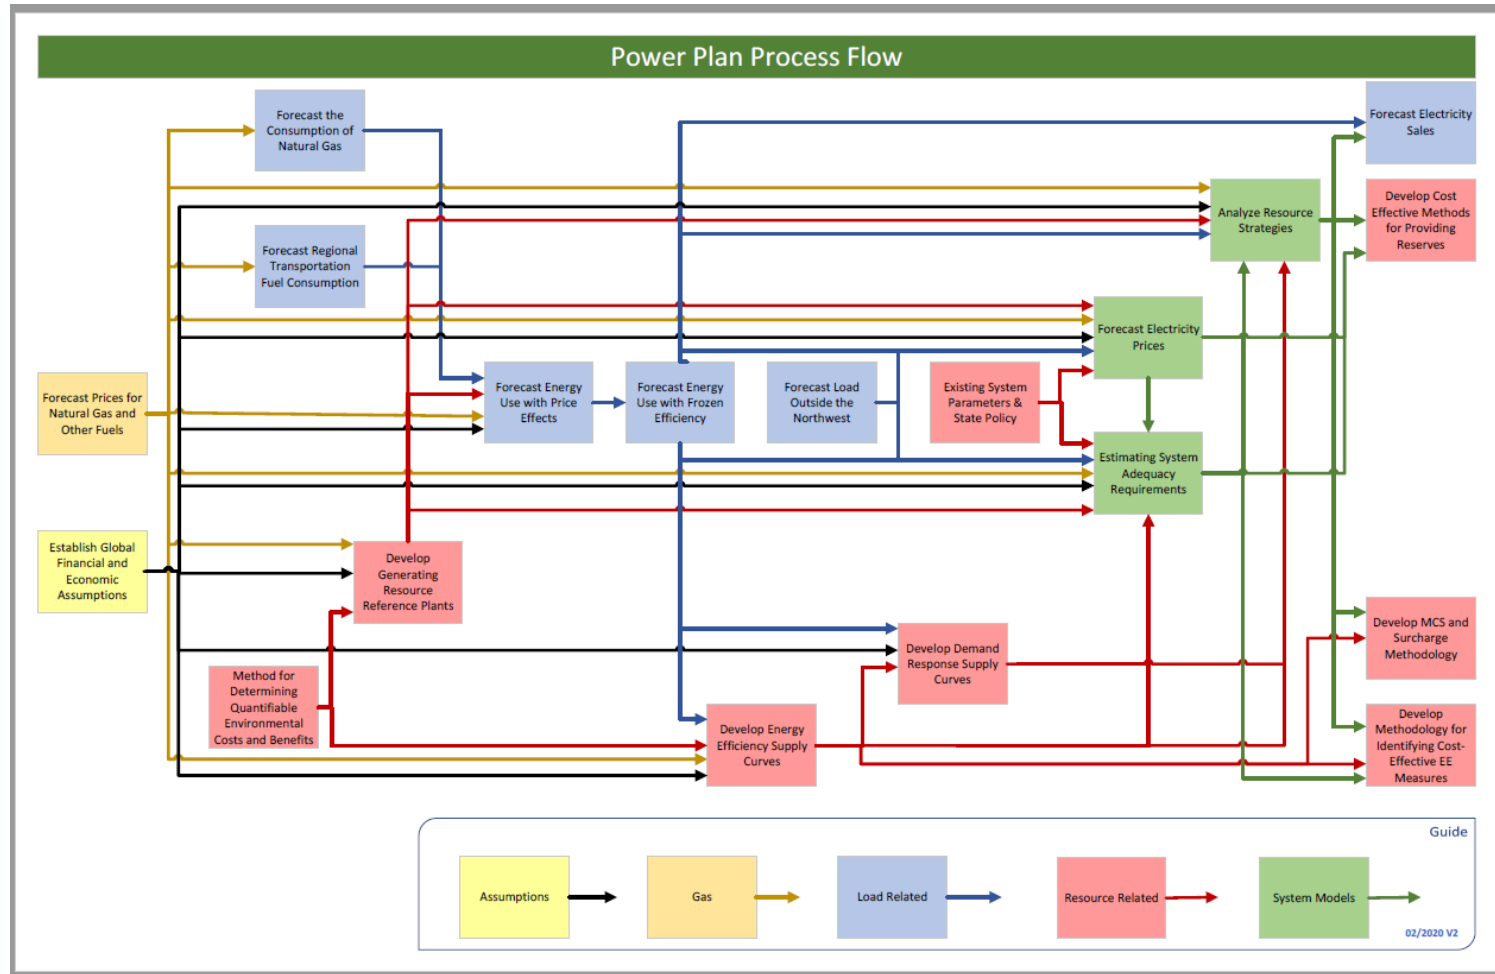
Power Plan Process Flow

Forecast the Consumption of Natural Gas

Forecast Electricity Sales

Analyze Resource Strategies

Develop Cost Effective Methods for Providing Reserves

Forecast Regional Transportation Fuel Consumption

Forecast Electricity Prices

Forecast Prices for Natural Gas and Other Fuels

Forecast Energy Use with Price Effects

Forecast Energy Use with Frozen Efficiency

Forecast Load Outside the Northwest

Existing System Parameters & State Policy

Estimating System Adequacy Requirements

Establish Global Financial and Economic Assumptions

Develop Generating Resource Reference Plants

Develop MCS and Surcharge Methodology

Develop Demand Response Supply Curves

Method for Determining Quantifiable Environmental Costs and Benefits

Develop Energy Efficiency Supply Curves

Develop Methodology for Identifying Cost-Effective EE Measures

Guide

Assumptions

Gas

Load Related

Resource Related

System Models

02/2020 V2